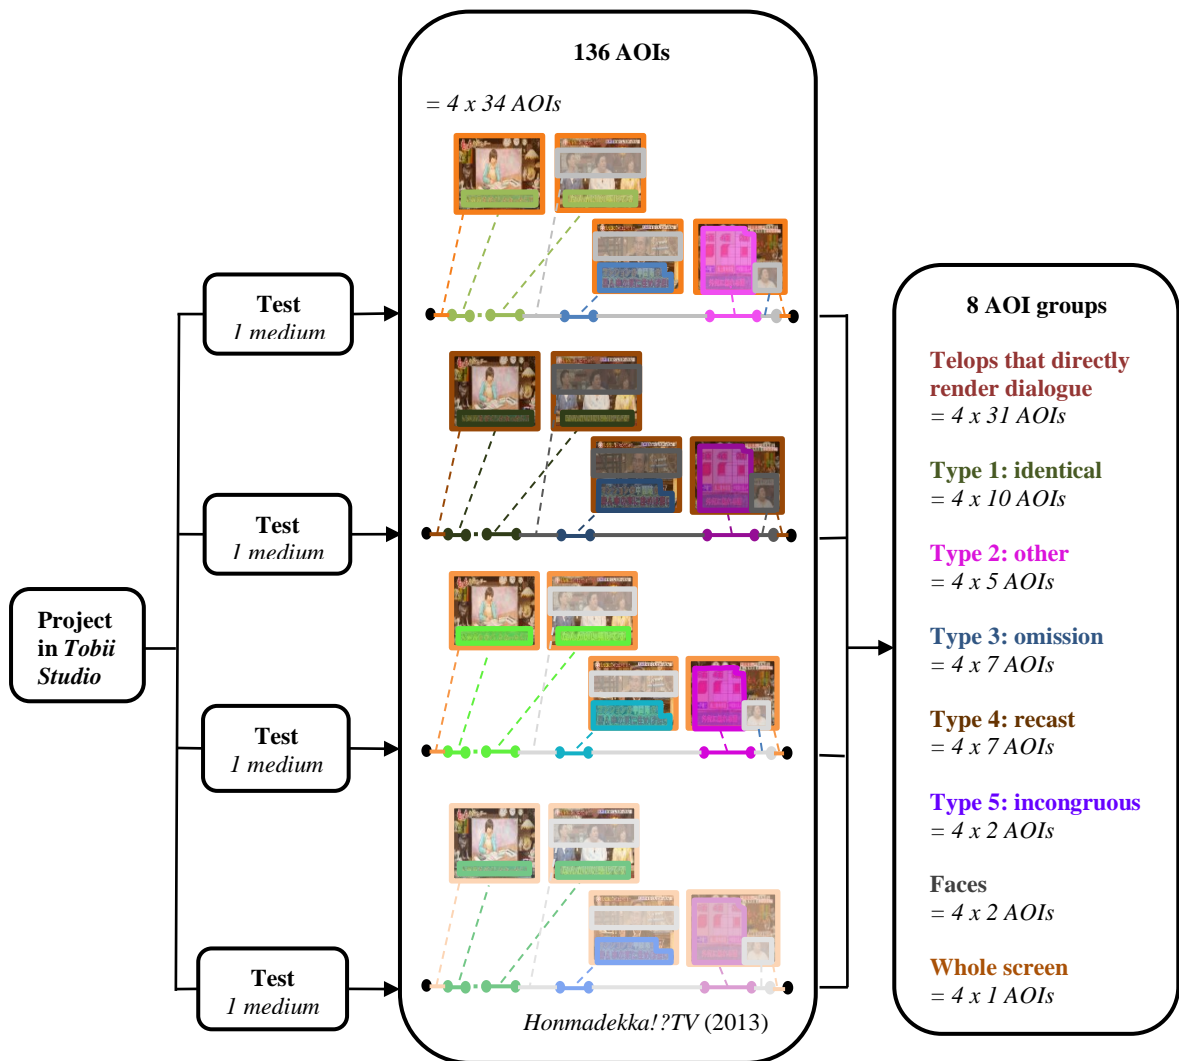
Project in *Tobii Studio*

Test
*1 medium*

Test
*1 medium*

Test
*1 medium*

Test
*1 medium*

**136 AOIs**

*= 4 x 34 AOIs*

*Honmadekka!?TV* (2013)

**8 AOI groups**

**Telops that directly render dialogue**
*= 4 x 31 AOIs*

**Type 1: identical**
*= 4 x 10 AOIs*

**Type 2: other**
*= 4 x 5 AOIs*

**Type 3: omission**
*= 4 x 7 AOIs*

**Type 4: recast**
*= 4 x 7 AOIs*

**Type 5: incongruous**
*= 4 x 2 AOIs*

**Faces**
*= 4 x 2 AOIs*

**Whole screen**
*= 4 x 1 AOIs*